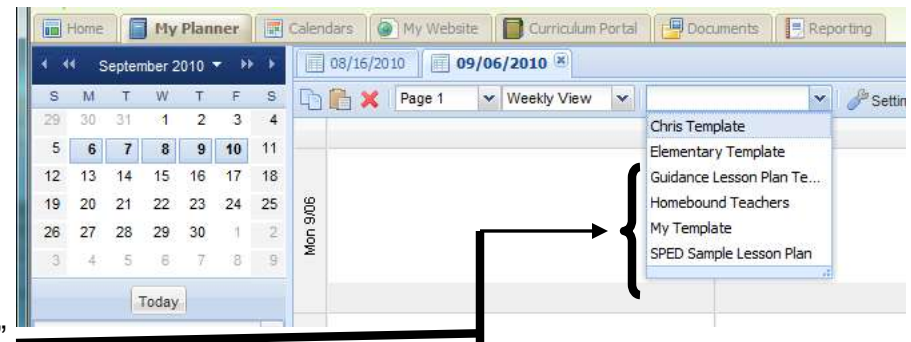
Home | My Planner | Calendars | My Website | Curriculum Portal | Documents | Reporting

September 2010

| S | M | T | W | T | F | S |
|---|---|---|---|---|---|---|
| 29 | 30 | 31 | 1 | 2 | 3 | 4 |
| 5 | 6 | 7 | 8 | 9 | 10 | 11 |
| 12 | 13 | 14 | 15 | 16 | 17 | 18 |
| 19 | 20 | 21 | 22 | 23 | 24 | 25 |
| 26 | 27 | 28 | 29 | 30 | 1 | 2 |
| 3 | 4 | 5 | 6 | 7 | 8 | 9 |

Today

08/16/2010 | 09/06/2010

Page 1 | Weekly View | Settin

Chris Template
Elementary Template
Guidance Lesson Plan Te...
Homebound Teachers
My Template
SPED Sample Lesson Plan

Mon 9/06